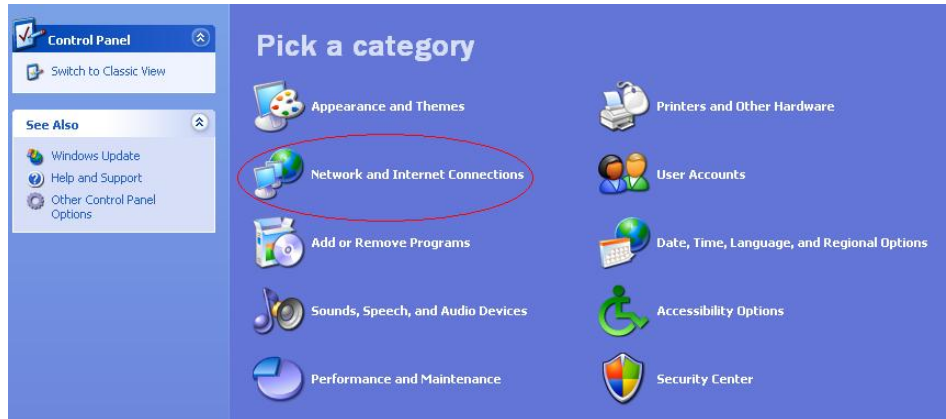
Control Panel

Switch to Classic View

See Also

Windows Update

Help and Support

Other Control Panel Options

Pick a category

Appearance and Themes

Network and Internet Connections

Add or Remove Programs

Sounds, Speech, and Audio Devices

Performance and Maintenance

Printers and Other Hardware

User Accounts

Date, Time, Language, and Regional Options

Accessibility Options

Security Center